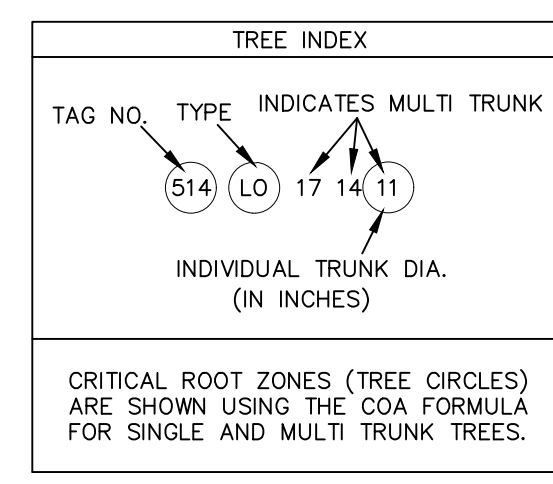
TREE INDEX

TAG NO.

TYPE

INDICATES MULTI TRUNK

514

LO

17 14 11

INDIVIDUAL TRUNK DIA. (IN INCHES)

CRITICAL ROOT ZONES (TREE CIRCLES) ARE SHOWN USING THE COA FORMULA FOR SINGLE AND MULTI TRUNK TREES.